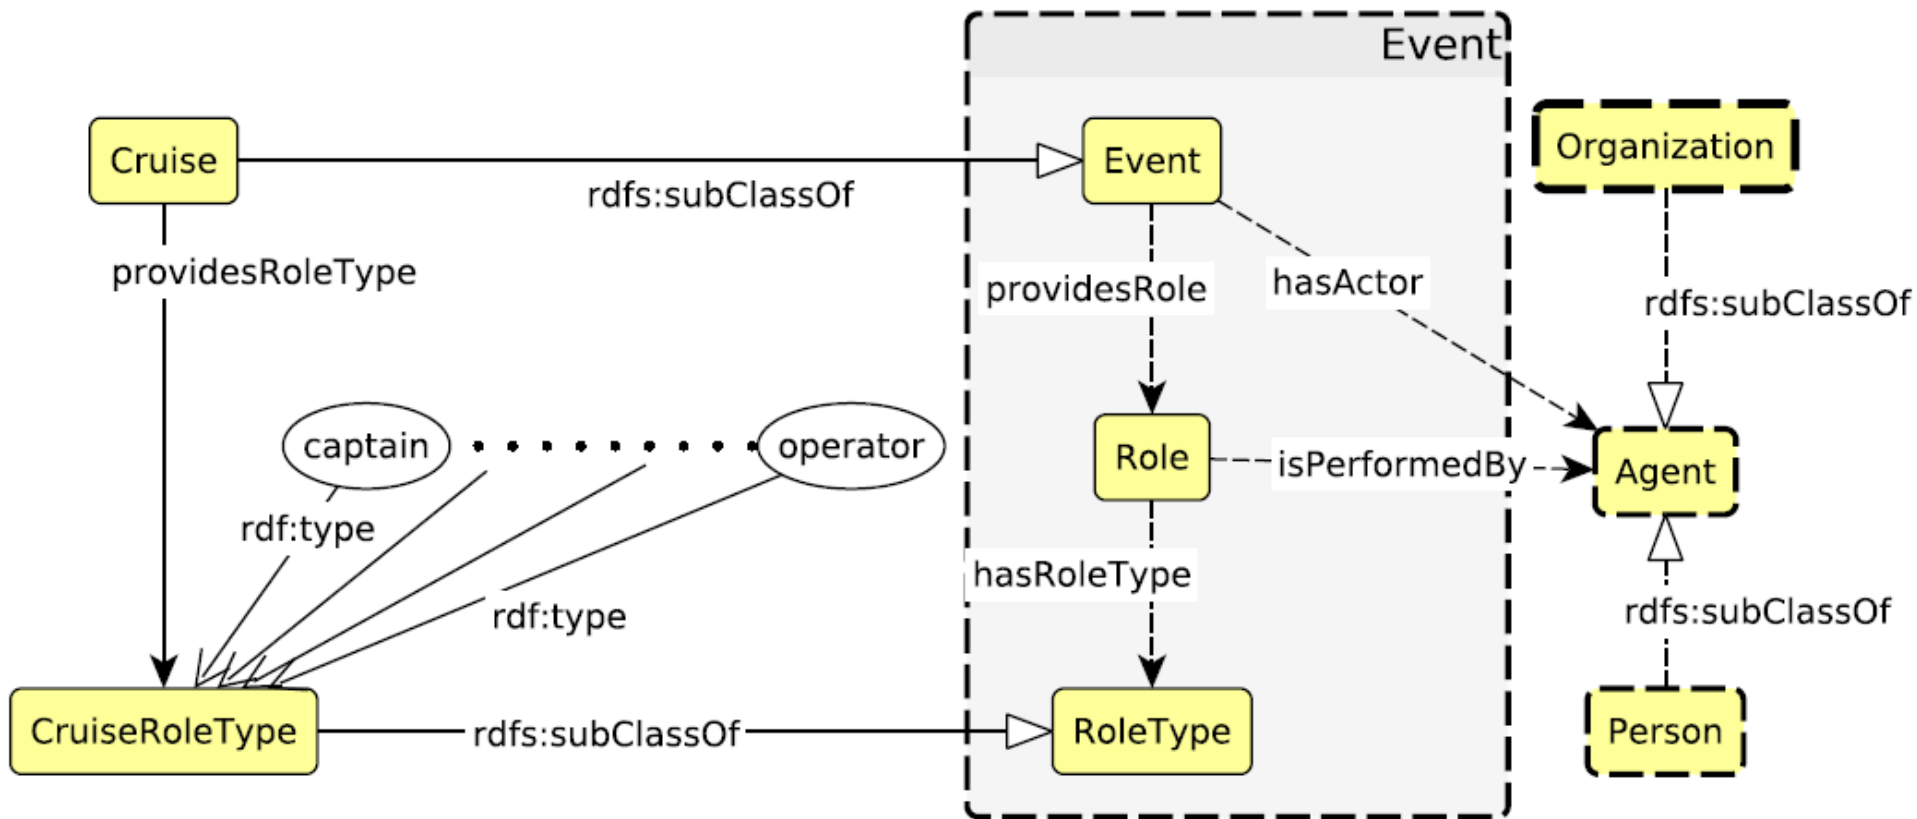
Event

Cruise

rdfs:subClassOf

Event

Organization

providesRoleType

providesRole

hasActor

rdfs:subClassOf

captain

operator

Role

isPerformedBy

Agent

rdf:type

hasRoleType

rdf:type

rdfs:subClassOf

CruiseRoleType

rdfs:subClassOf

RoleType

Person